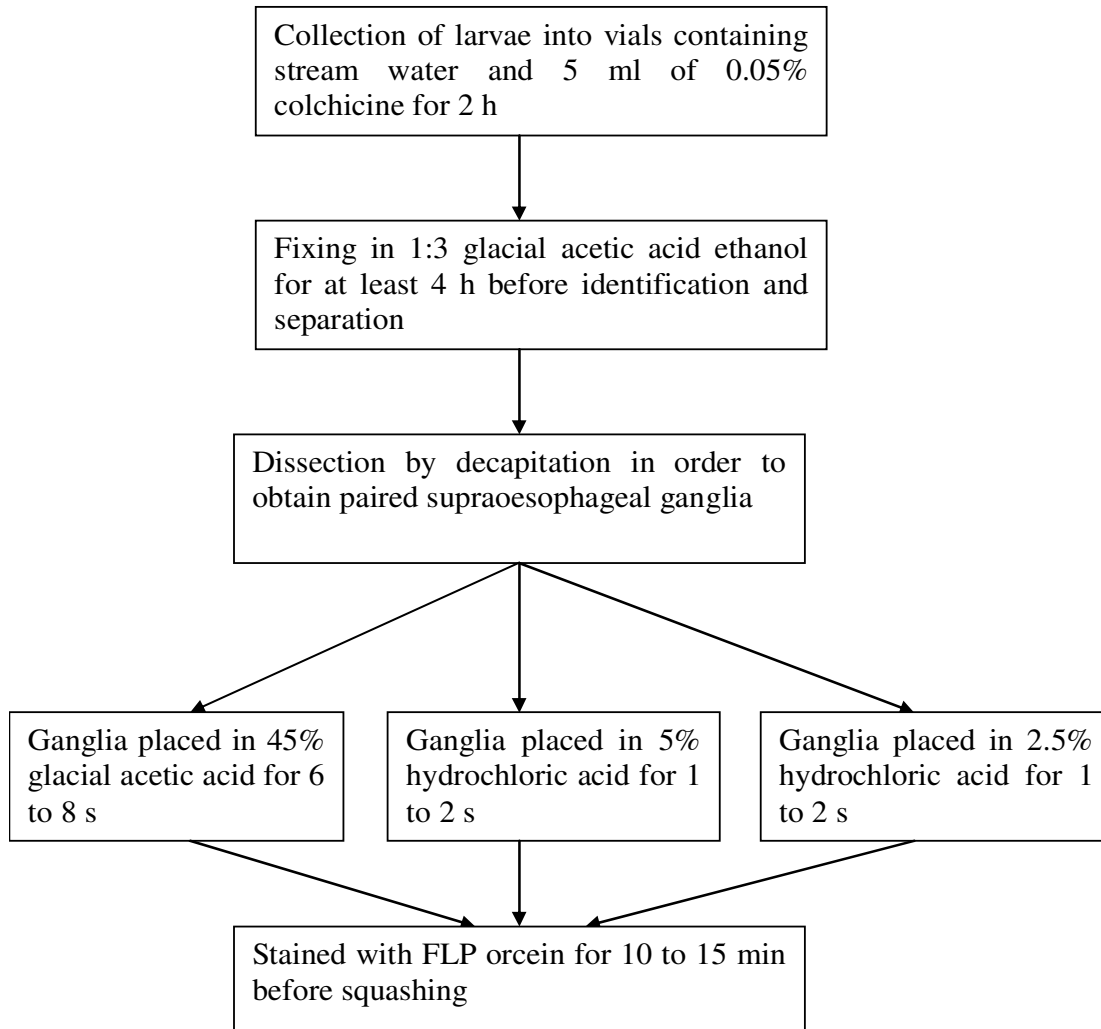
Collection of larvae into vials containing stream water and 5 ml of 0.05% colchicine for 2 h

Fixing in 1:3 glacial acetic acid ethanol for at least 4 h before identification and separation

Dissection by decapitation in order to obtain paired supraoesophageal ganglia

Ganglia placed in 45% glacial acetic acid for 6 to 8 s

Ganglia placed in 5% hydrochloric acid for 1 to 2 s

Ganglia placed in 2.5% hydrochloric acid for 1 to 2 s

Stained with FLP orcein for 10 to 15 min before squashing